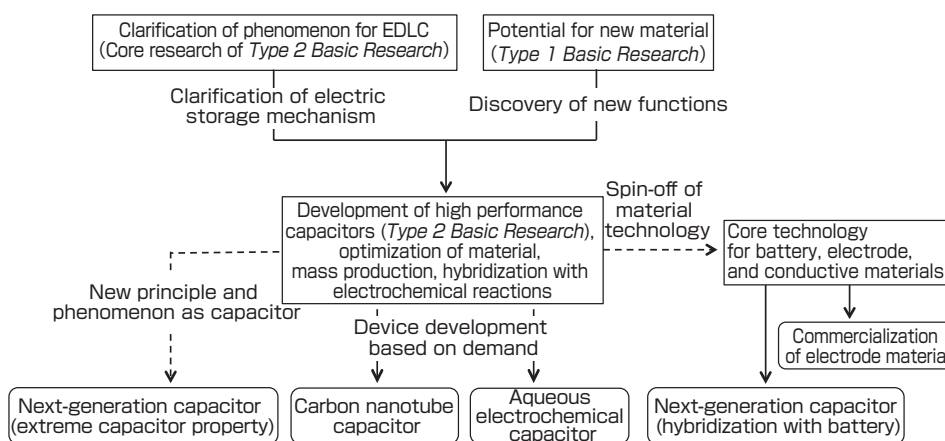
Clarification of phenomenon for EDLC (Core research of *Type 2 Basic Research*)

Potential for new material (*Type 1 Basic Research*)

Clarification of electric storage mechanism

Discovery of new functions

Development of high performance capacitors (*Type 2 Basic Research*), optimization of material, mass production, hybridization with electrochemical reactions

Spin-off of material technology

Core technology for battery, electrode, and conductive materials

New principle and phenomenon as capacitor

Device development based on demand

Commercialization of electrode materia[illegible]

Next-generation capacitor (extreme capacitor property)

Carbon nanotube capacitor

Aqueous electrochemical capacitor

Next-generation capacitor (hybridization with battery)